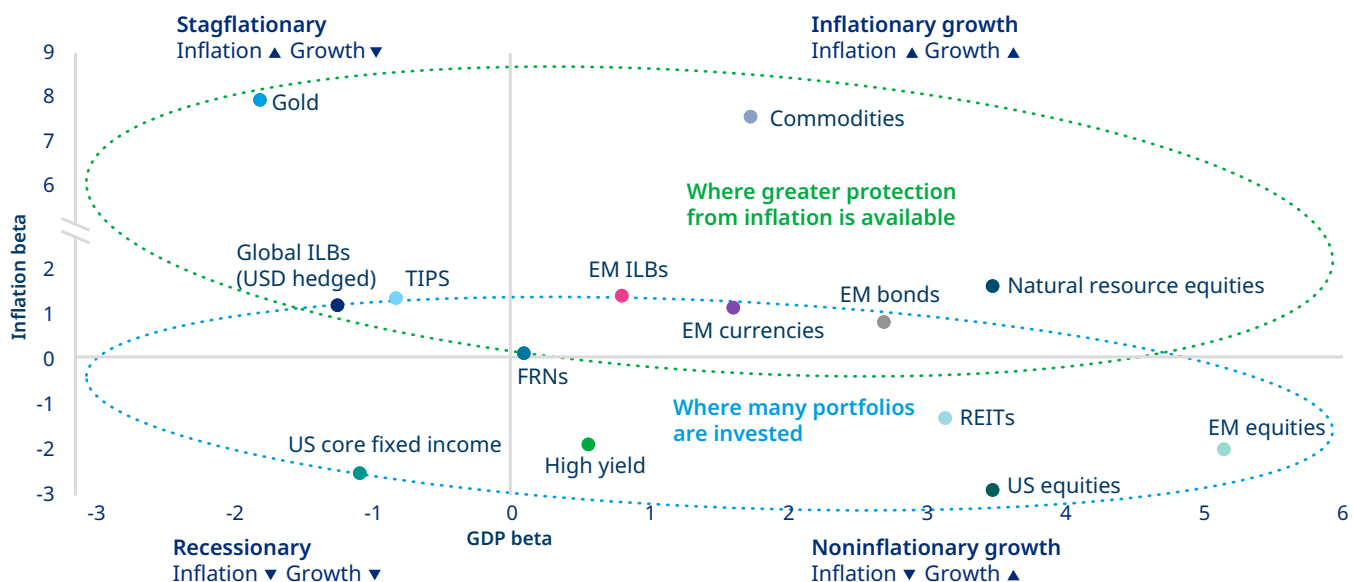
Stagflationary
Inflation ▲ Growth ▼

Inflationary growth
Inflation ▲ Growth ▲

9
8
7
6
2
1
0
-1
-2
-3

Inflation beta

Gold

Commodities

Where greater protection from inflation is available

Global ILBs (USD hedged)

TIPS

EM ILBs

EM currencies

EM bonds

Natural resource equities

FRNs

Where many portfolios are invested

REITs

EM equities

US core fixed income

High yield

US equities

-3
-2
-1
0
1
2
3
4
5
6

GDP beta

Recessionary
Inflation ▼ Growth ▼

Noninflationary growth
Inflation ▼ Growth ▲